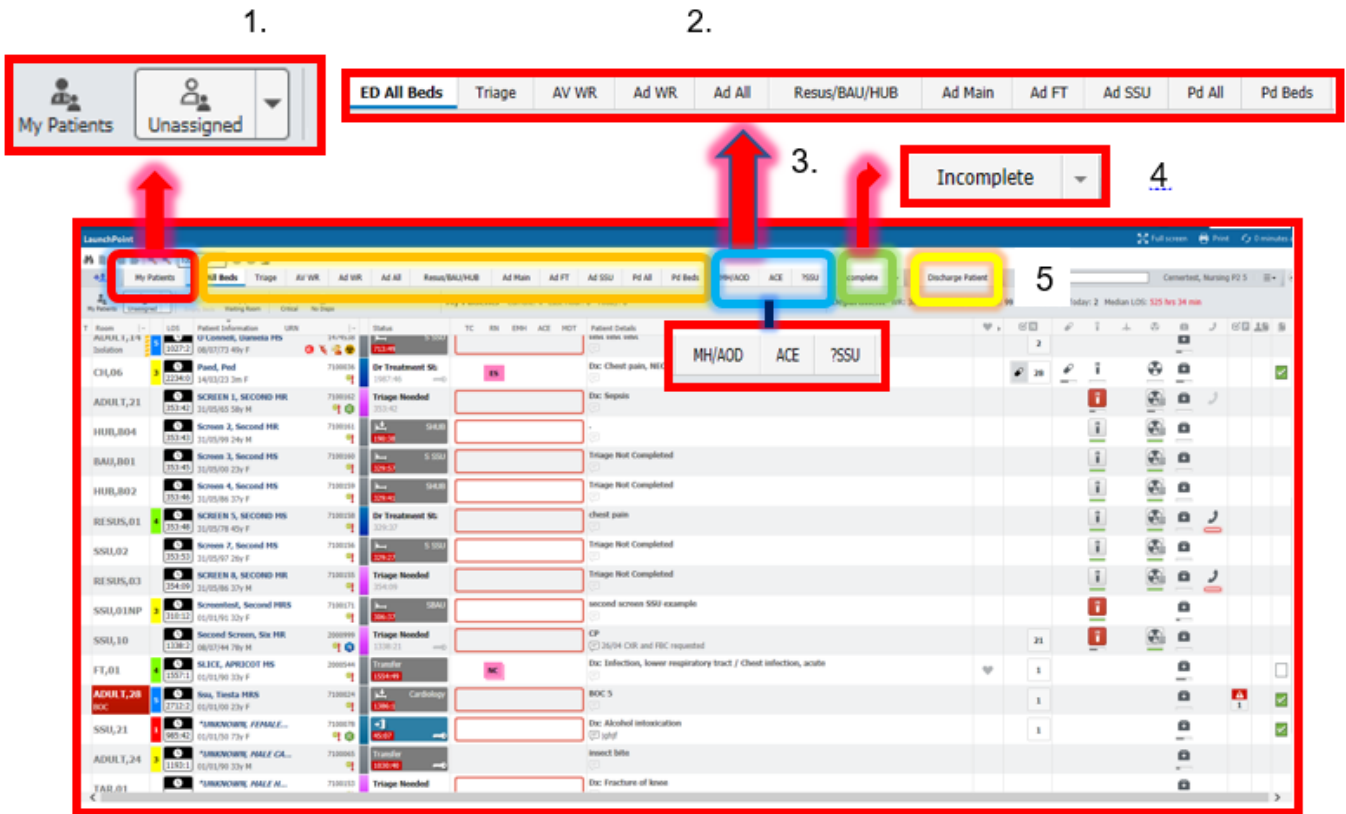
1.

2.

My Patients Unassigned

ED All Beds | Triage | AV WR | Ad WR | Ad All | Resus/BAU/HUB | Ad Main | Ad FT | Ad SSU | Pd All | Pd Beds

3.

Incomplete

4

LaunchPoint

Full screen Print 0 minutes

My Patients

All Beds | Triage | AV WR | Ad WR | Ad All | Resus/BAU/HUB | Ad Main | Ad FT | Ad SSU | Pd All | Pd Beds

MH/AOD | ACE | ?SSU

Incomplete

Discharge Patient

5

Cernertest, Nursing P2 5

Today: 2 Median LOS: 525 hrs 34 min

MH/AOD | ACE | ?SSU

| Room | LOS | Patient Information | URN | Status | TC | RN | EMH | ACE | MDT | Patient Details |
|---|---|---|---|---|---|---|---|---|---|---|
| ADULT,14 Isolation | 1027:2 | O'Connell, Daniela MS 08/07/73 49y F | | 753:49 | | | | | | |
| CH,06 | 2234:0 | Paed, Ped 14/03/23 3m F | 7100036 | Dr Treatment St 1987:46 | | ES | | | | Dx: Chest pain, NEC |
| ADULT,21 | 353:42 | SCREEN 1, SECOND MR 31/05/65 58y M | 7100162 | Triage Needed 353:42 | | | | | | Dx: Sepsis |
| HUB,B04 | 353:43 | Screen 2, Second MR 31/05/99 24y M | 7100161 | HUB 190:38 | | | | | | - |
| BAU,B01 | 353:45 | Screen 3, Second MS 31/05/00 23y F | 7100160 | S SSU 329:57 | | | | | | Triage Not Completed |
| HUB,B02 | 353:46 | Screen 4, Second MS 31/05/86 37y F | 7100159 | HUB 329:41 | | | | | | Triage Not Completed |
| RESUS,01 | 353:48 | SCREEN 5, SECOND MS 31/05/78 45y F | 7100158 | Dr Treatment St 329:37 | | | | | | chest pain |
| SSU,02 | 353:53 | Screen 7, Second MS 31/05/97 26y F | 7100156 | S SSU 329:27 | | | | | | Triage Not Completed |
| RESUS,03 | 354:09 | SCREEN 8, SECOND MR 31/05/86 37y M | 7100155 | Triage Needed 354:09 | | | | | | Triage Not Completed |
| SSU,01NP | 310:12 | Screentest, Second MRS 01/01/91 32y F | 7100171 | SBAU 306:33 | | | | | | second screen SSU example |
| SSU,10 | 1338:2 | Second Screen, Six MR 08/07/44 78y M | 2000999 | Triage Needed 1338:21 | | | | | | CP 26/04 CXR and FBC requested |
| FT,01 | 1557:1 | SLICE, APRICOT MS 01/01/90 33y F | 2000144 | Transfer 1554:49 | | NC | | | | Dx: Infection, lower respiratory tract / Chest infection, acute |
| ADULT,28 BOC | 2712:2 | Ssu, Tiesta MRS 01/01/00 23y F | 7100024 | Cardiology 1386:5 | | | | | | BOC 5 |
| SSU,21 | 985:42 | *UNKNOWN, FEMALE... 01/01/50 73y F | 7100078 | 45:07 | | | | | | Dx: Alcohol intoxication sjhjf |
| ADULT,24 | 1193:1 | *UNKNOWN, MALE CA... 01/01/90 33y M | 7100065 | Transfer 1030:40 | | | | | | insect bite |
| FAR,01 | | *UNKNOWN, MALE H... | 7100153 | Triage Needed | | | | | | Dx: Fracture of knee |

2 28 21 1 1 1